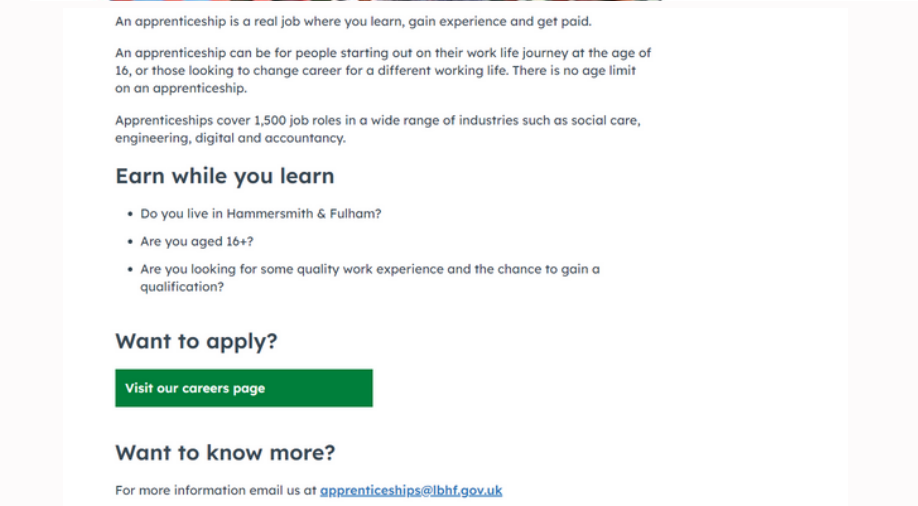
An apprenticeship is a real job where you learn, gain experience and get paid.

An apprenticeship can be for people starting out on their work life journey at the age of 16, or those looking to change career for a different working life. There is no age limit on an apprenticeship.

Apprenticeships cover 1,500 job roles in a wide range of industries such as social care, engineering, digital and accountancy.

Earn while you learn

- Do you live in Hammersmith & Fulham?
- Are you aged 16+?
- Are you looking for some quality work experience and the chance to gain a qualification?

Want to apply?

Visit our careers page

Want to know more?

For more information email us at apprenticeships@lbhf.gov.uk